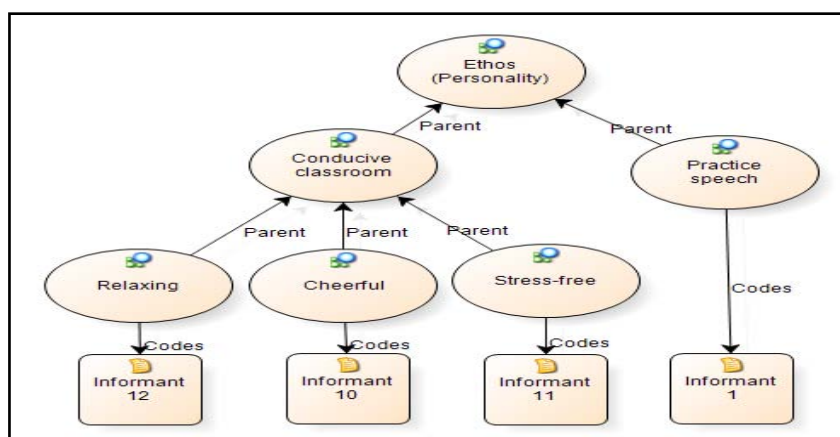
Ethos (Personality)

Parent

Parent

Conducive classroom

Practice speech

Parent

Parent

Parent

Relaxing

Cheerful

Stress-free

Codes

Codes

Codes

Codes

Codes

Informant 12

Informant 10

Informant 11

Informant 1